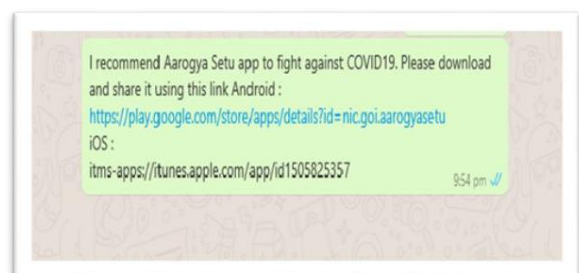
I recommend Aarogya Setu app to fight against COVID19. Please download and share it using this link Android :
https://play.google.com/store/apps/details?id=nic.goi.aarogyasetu
iOS :
itms-apps://itunes.apple.com/app/id1505825357

9:54 pm